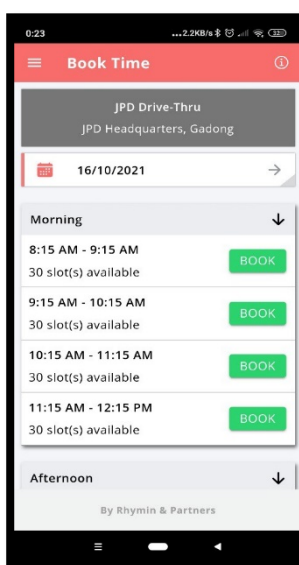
0:23

...2.2KB/s

Book Time

JPD Drive-Thru
JPD Headquarters, Gadong

16/10/2021

Morning

8:15 AM - 9:15 AM
30 slot(s) available
BOOK

9:15 AM - 10:15 AM
30 slot(s) available
BOOK

10:15 AM - 11:15 AM
30 slot(s) available
BOOK

11:15 AM - 12:15 PM
30 slot(s) available
BOOK

Afternoon

By Rhymin & Partners